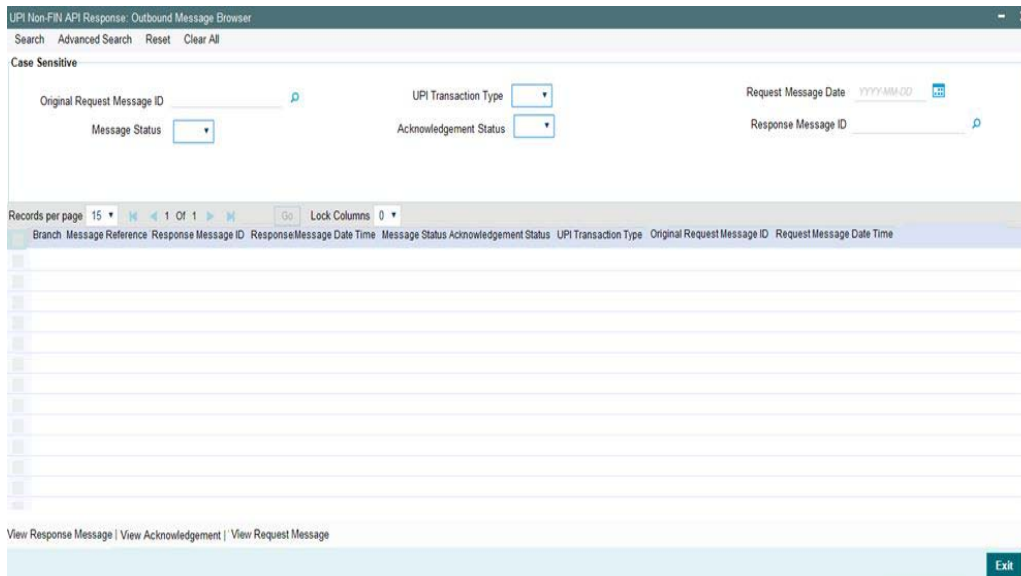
UPI Non-FIN API Response: Outbound Message Browser

Search Advanced Search Reset Clear All

Case Sensitive

Original Request Message ID

UPI Transaction Type

Request Message Date YYYY-MM-DD

Message Status

Acknowledgement Status

Response Message ID

Records per page 15 1 Of 1 Go Lock Columns 0

| Branch | Message Reference | Response Message ID | Response Message Date Time | Message Status | Acknowledgement Status | UPI Transaction Type | Original Request Message ID | Request Message Date Time |
|---|---|---|---|---|---|---|---|---|

View Response Message | View Acknowledgement | View Request Message

Exit